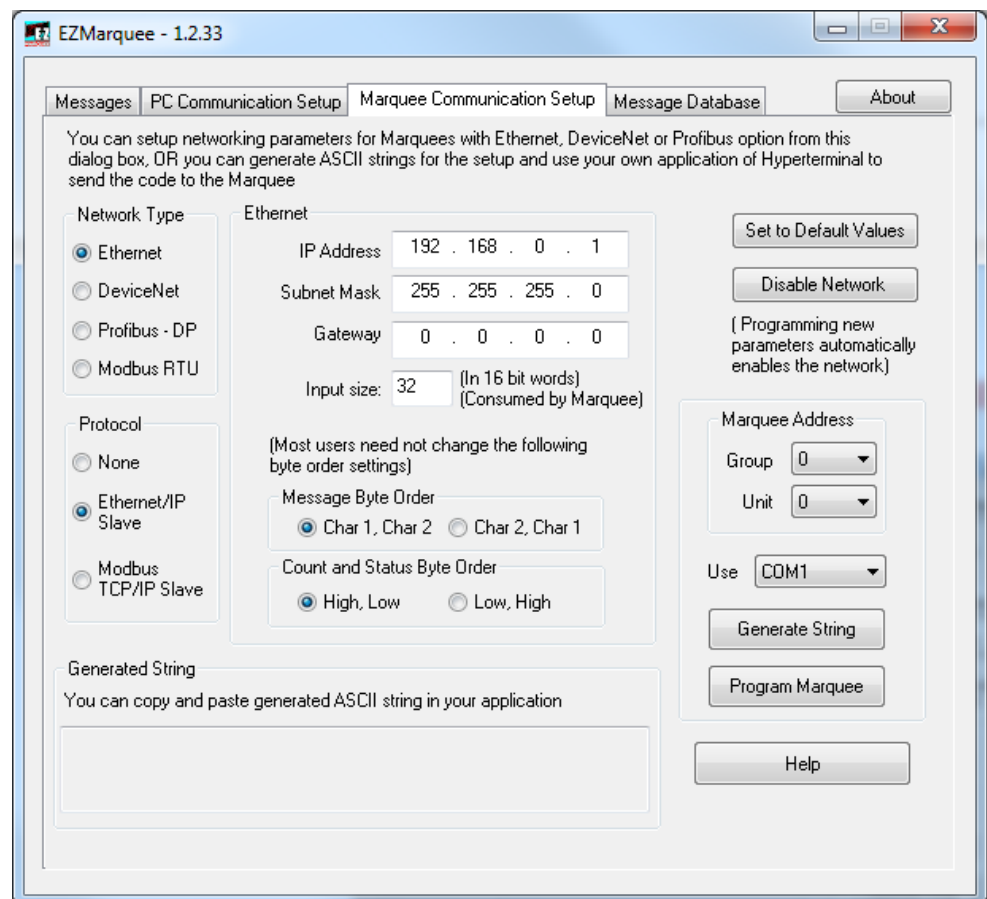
EZMarquee - 1.2.33

Messages | PC Communication Setup | Marquee Communication Setup | Message Database

About

You can setup networking parameters for Marquees with Ethernet, DeviceNet or Profibus option from this dialog box, OR you can generate ASCII strings for the setup and use your own application of Hyperterminal to send the code to the Marquee

Network Type
Ethernet
DeviceNet
Profibus - DP
Modbus RTU

Protocol
None
Ethernet/IP Slave
Modbus TCP/IP Slave

Ethernet
IP Address 192 . 168 . 0 . 1
Subnet Mask 255 . 255 . 255 . 0
Gateway 0 . 0 . 0 . 0
Input size: 32 (In 16 bit words) (Consumed by Marquee)

(Most users need not change the following byte order settings)

Message Byte Order
Char 1, Char 2
Char 2, Char 1

Count and Status Byte Order
High, Low
Low, High

Set to Default Values

Disable Network

( Programming new parameters automatically enables the network)

Marquee Address
Group 0
Unit 0

Use COM1

Generate String

Program Marquee

Help

Generated String
You can copy and paste generated ASCII string in your application